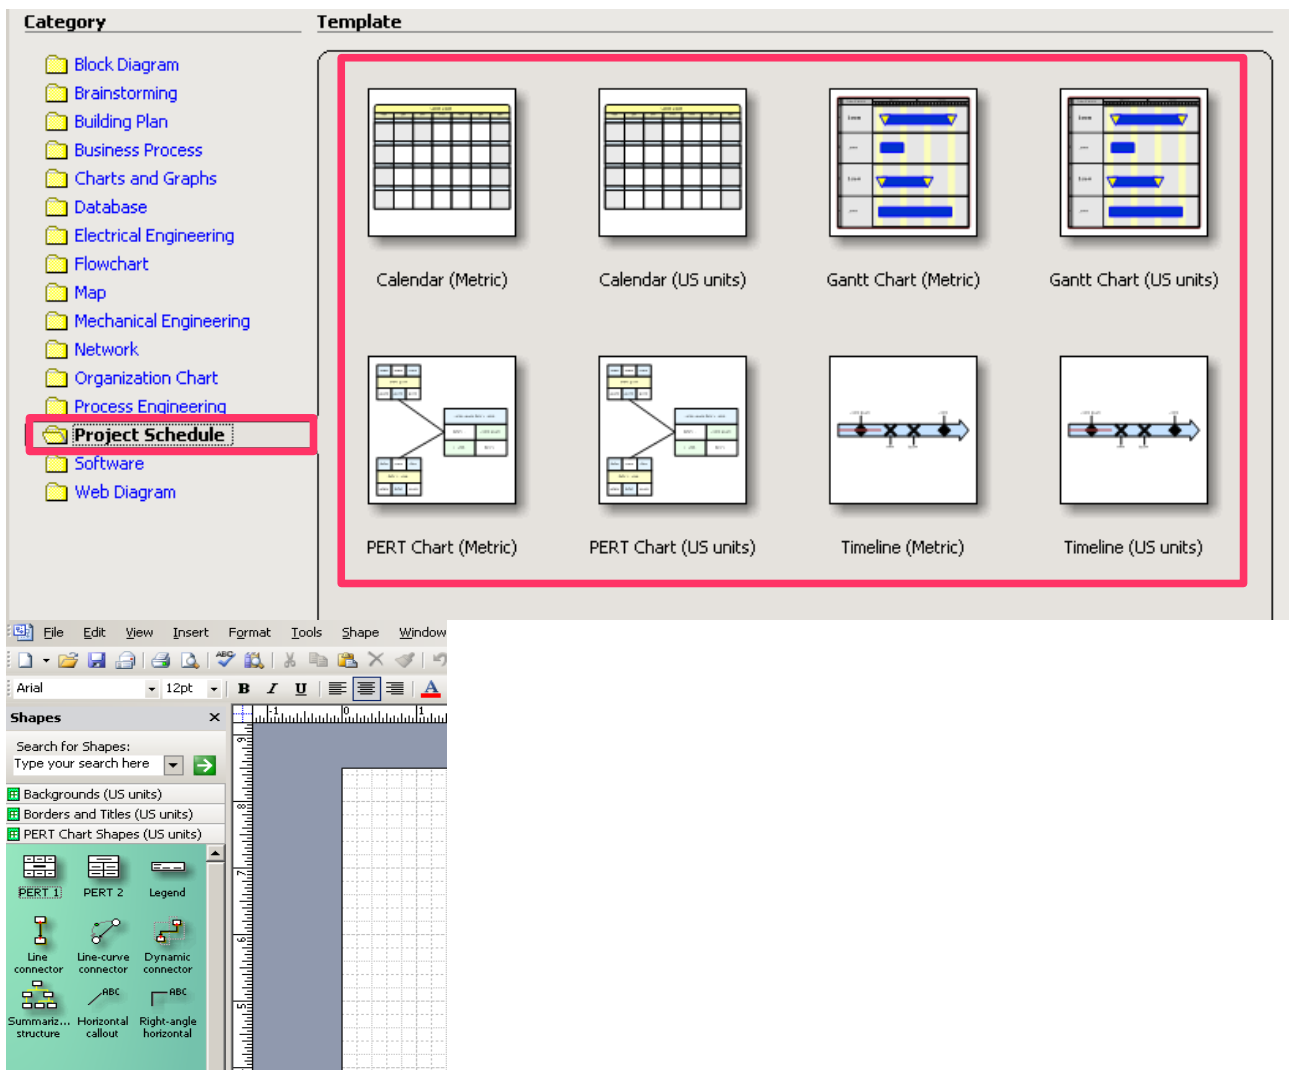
Category

Block Diagram
Brainstorming
Building Plan
Business Process
Charts and Graphs
Database
Electrical Engineering
Flowchart
Map
Mechanical Engineering
Network
Organization Chart
Process Engineering
Project Schedule
Software
Web Diagram

Template

Calendar (Metric)
Calendar (US units)
Gantt Chart (Metric)
Gantt Chart (US units)
PERT Chart (Metric)
PERT Chart (US units)
Timeline (Metric)
Timeline (US units)

File Edit View Insert Format Tools Shape Window

Arial 12pt B I U

Shapes
Search for Shapes:
Type your search here

Backgrounds (US units)
Borders and Titles (US units)
PERT Chart Shapes (US units)

PERT 1
PERT 2
Legend
Line connector
Line-curve connector
Dynamic connector
Summariz... structure
Horizontal callout
Right-angle horizontal

-1 0 1
9 8 7 6 5